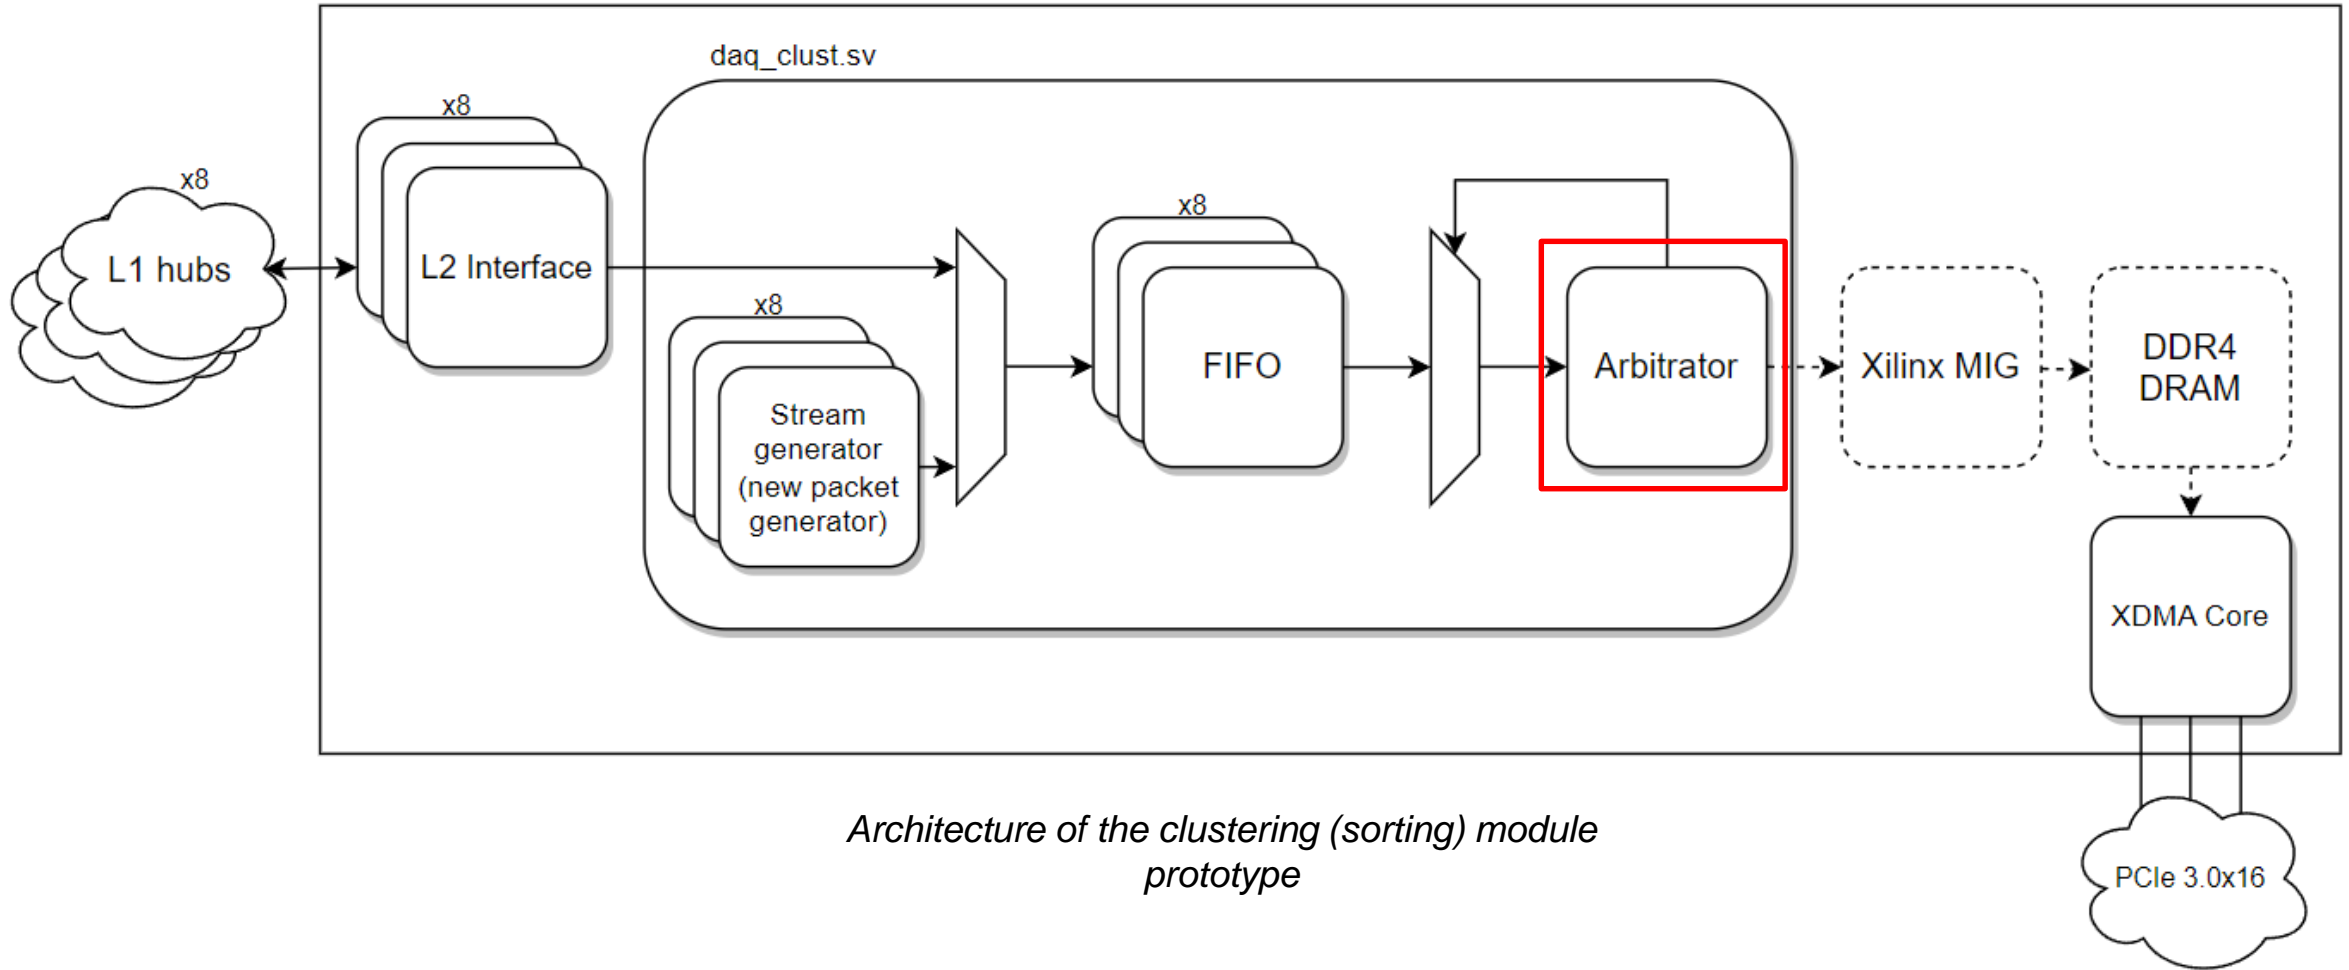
daq_clust.sv

x8

x8

L1 hubs

L2 Interface

x8

x8

Stream generator (new packet generator)

FIFO

Arbitrator

Xilinx MIG

DDR4 DRAM

XDMA Core

PCIe 3.0x16

Architecture of the clustering (sorting) module prototype